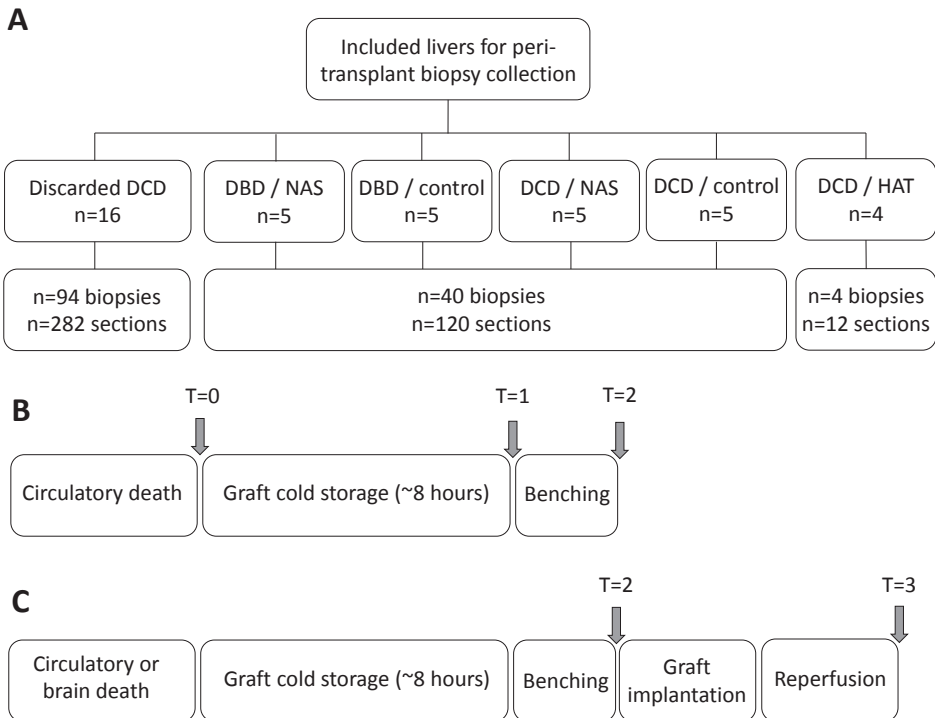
A

Included livers for peri-transplant biopsy collection

Discarded DCD
n=16

DBD / NAS
n=5

DBD / control
n=5

DCD / NAS
n=5

DCD / control
n=5

DCD / HAT
n=4

n=94 biopsies
n=282 sections

n=40 biopsies
n=120 sections

n=4 biopsies
n=12 sections

B

T=0

T=1

T=2

Circulatory death

Graft cold storage (~8 hours)

Benching

C

T=2

T=3

Circulatory or brain death

Graft cold storage (~8 hours)

Benching

Graft implantation

Reperfusion